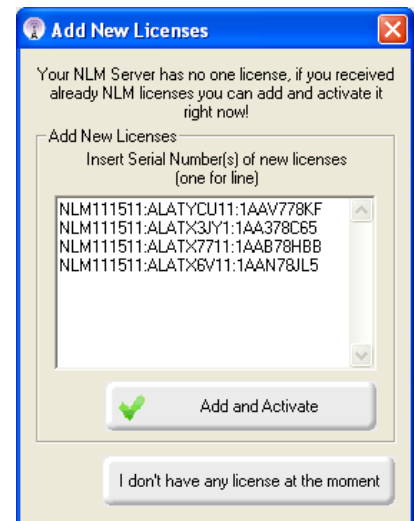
Add New Licenses

Your NLM Server has no one license, if you received already NLM licenses you can add and activate it right now!

Add New Licenses

Insert Serial Number(s) of new licenses (one for line)

NLM111511:ALATYCU11:1AAV778KF
NLM111511:ALATX3JY1:1AA378C65
NLM111511:ALATX7711:1AAB78HBB
NLM111511:ALATX6V11:1AAN78JL5

Add and Activate

I don't have any license at the moment